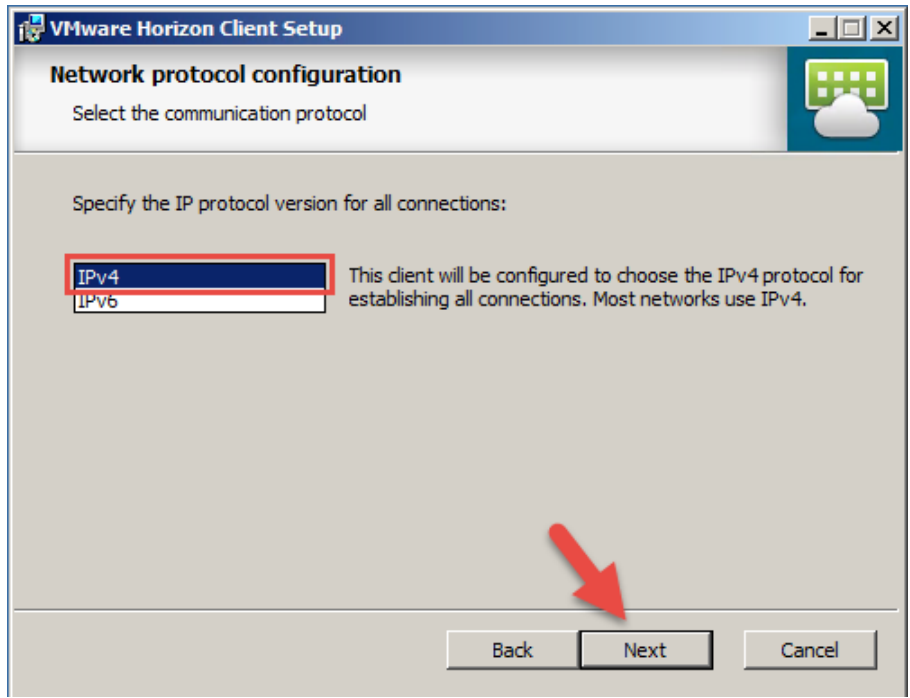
VMware Horizon Client Setup

Network protocol configuration

Select the communication protocol

Specify the IP protocol version for all connections:

IPv4
IPv6

This client will be configured to choose the IPv4 protocol for establishing all connections. Most networks use IPv4.

Back Next Cancel